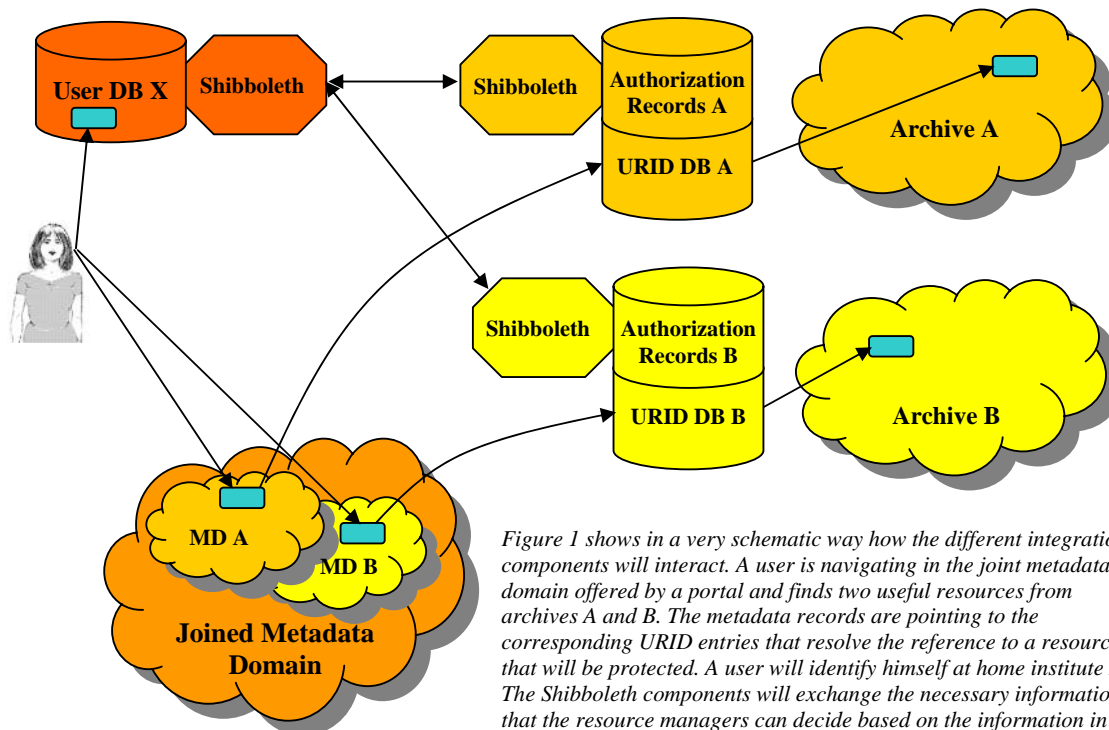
User DB X

Shibboleth

Shibboleth

Authorization Records A

URID DB A

Archive A

Shibboleth

Authorization Records B

URID DB B

Archive B

MD A

MD B

Joined Metadata Domain

Figure 1 shows in a very schematic way how the different integratio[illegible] components will interact. A user is navigating in the joint metadata domain offered by a portal and finds two useful resources from archives A and B. The metadata records are pointing to the corresponding URID entries that resolve the reference to a resourc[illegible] that will be protected. A user will identify himself at home institute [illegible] The Shibboleth components will exchange the necessary informatio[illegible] that the resource managers can decide based on the information in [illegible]